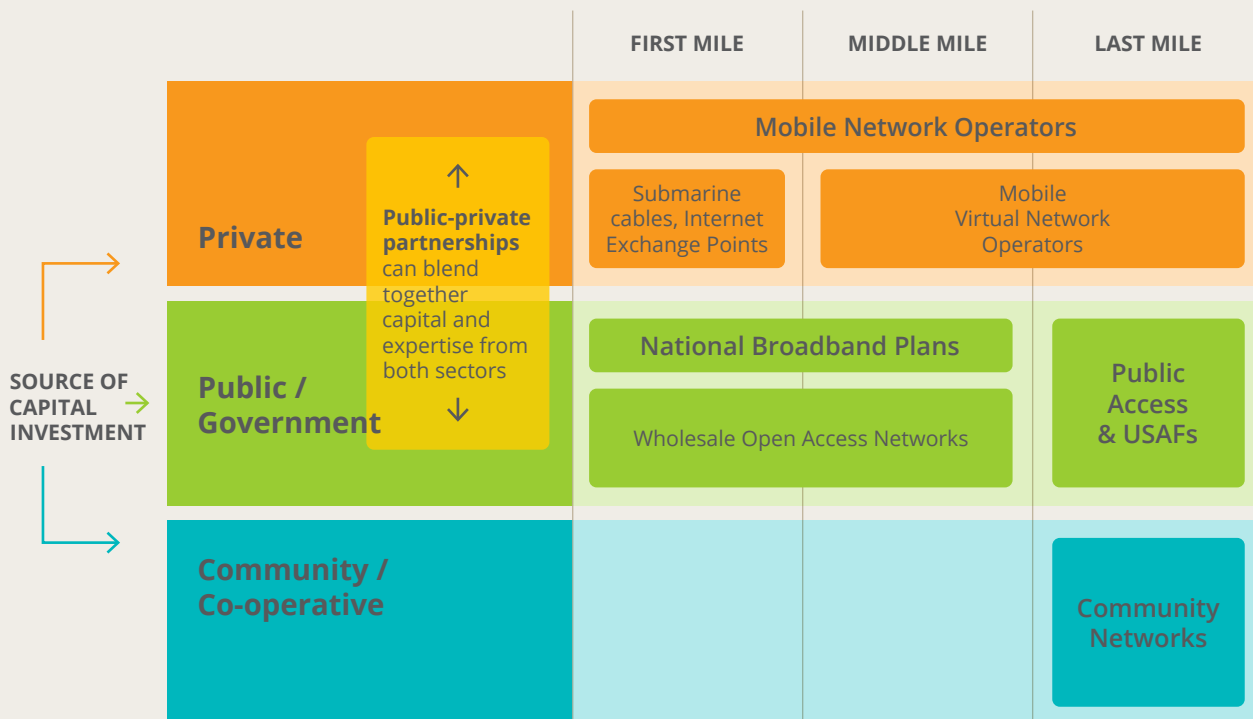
FIRST MILE

MIDDLE MILE

LAST MILE

SOURCE OF CAPITAL INVESTMENT

Private

Public-private partnerships can blend together capital and expertise from both sectors

Public / Government

Community / Co-operative

Mobile Network Operators

Submarine cables, Internet Exchange Points

Mobile Virtual Network Operators

National Broadband Plans

Wholesale Open Access Networks

Public Access & USAFs

Community Networks